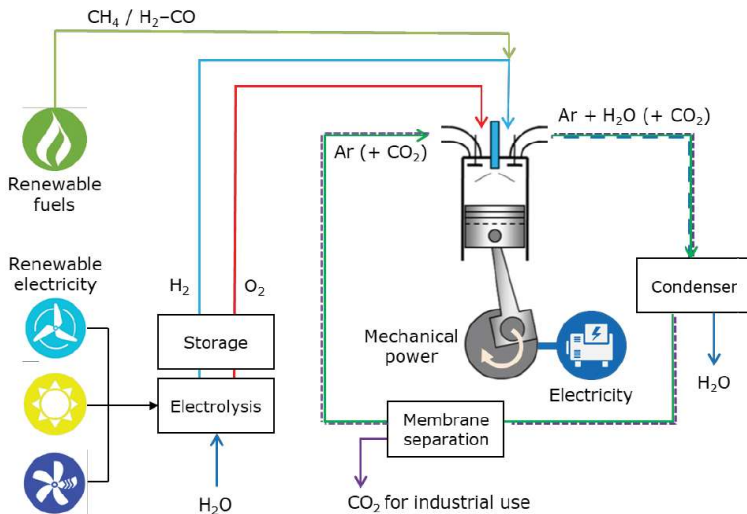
$CH_4$ / $H_2$–CO

Renewable fuels

Renewable electricity

$H_2$

$O_2$

Storage

Electrolysis

$H_2O$

Ar (+ $CO_2$)

Ar + $H_2O$ (+ $CO_2$)

Condenser

$H_2O$

Mechanical power

Electricity

Membrane separation

$CO_2$ for industrial use